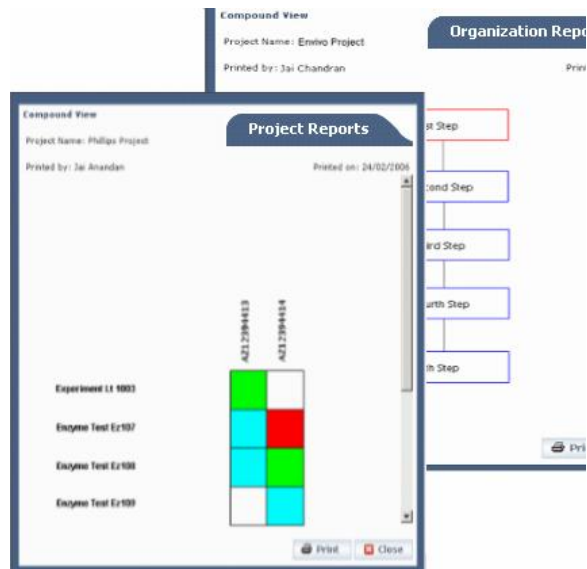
Compound View

Project Name: Enviro Project

Printed by: Jai Chandran

Organization Repo

Prin

st Step

cond Step

ird Step

urth Step

th Step

Pri

Compound View

Project Name: Phillips Project

Printed by: Jai Anandan

Project Reports

Printed on: 24/02/2006

A212394413

A212394414

Experiment Lt 1003

Enzyme Test Ez107

Enzyme Test Ez108

Enzyme Test Ez109

Print

Close